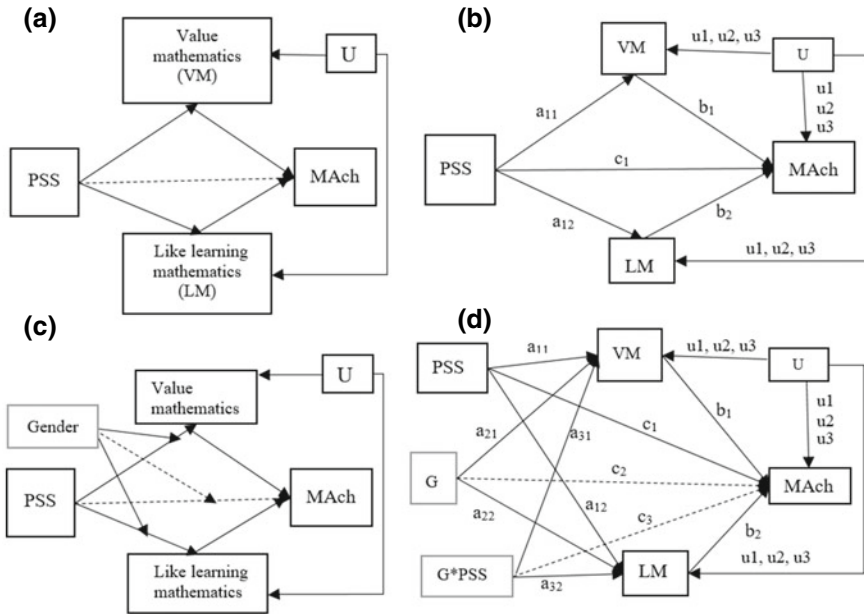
(a)

Value mathematics (VM)

U

PSS

MAch

Like learning mathematics (LM)

(b)

VM

u1, u2, u3

U

$a_{11}$

$b_1$

u1
u2
u3

PSS

$c_1$

MAch

$a_{12}$

$b_2$

LM

u1, u2, u3

(c)

Value mathematics

U

Gender

PSS

MAch

Like learning mathematics

(d)

PSS

$a_{11}$

VM

u1, u2, u3

U

$a_{21}$

$a_{31}$

$c_1$

$b_1$

u1
u2
u3

G

$c_2$

MAch

$a_{12}$

$a_{22}$

$c_3$

$b_2$

u1, u2, u3

G*PSS

$a_{32}$

LM